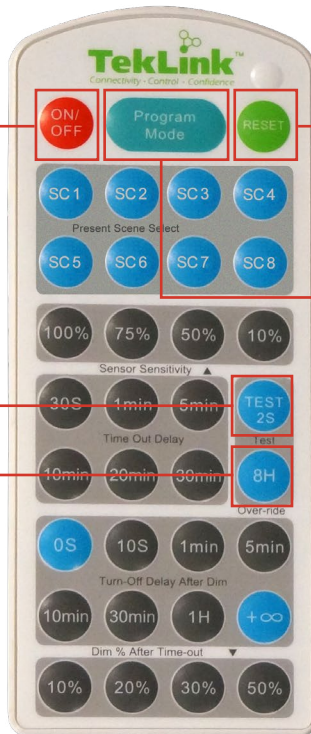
TekLink™
Connectivity · Control · Confidence

ON/OFF
Program Mode
RESET

SC1 SC2 SC3 SC4
Present Scene Select
SC5 SC6 SC7 SC8

100% 75% 50% 10%
Sensor Sensitivity ▲

30S 1min 5min
TEST 2S
Time Out Delay
Test
10min 20min 30min
8H
Over-ride

0S 10S 1min 5min
Turn-Off Delay After Dim
10min 30min 1H +∞
Dim % After Time-out ▼

10% 20% 30% 50%